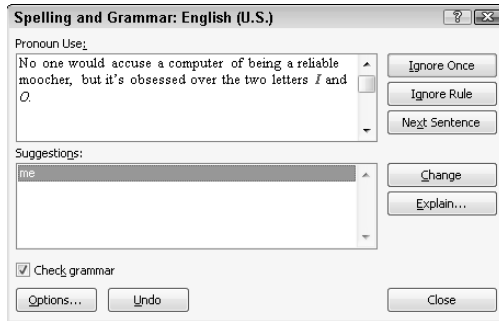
Spelling and Grammar: English (U.S.)

?

Pronoun Use:

No one would accuse a computer of being a reliable moocher, but it's obsessed over the two letters *I* and *O*.

Ignore Once

Ignore Rule

Next Sentence

Suggestions:

me

Change

Explain...

Check grammar

Options...

Undo

Close